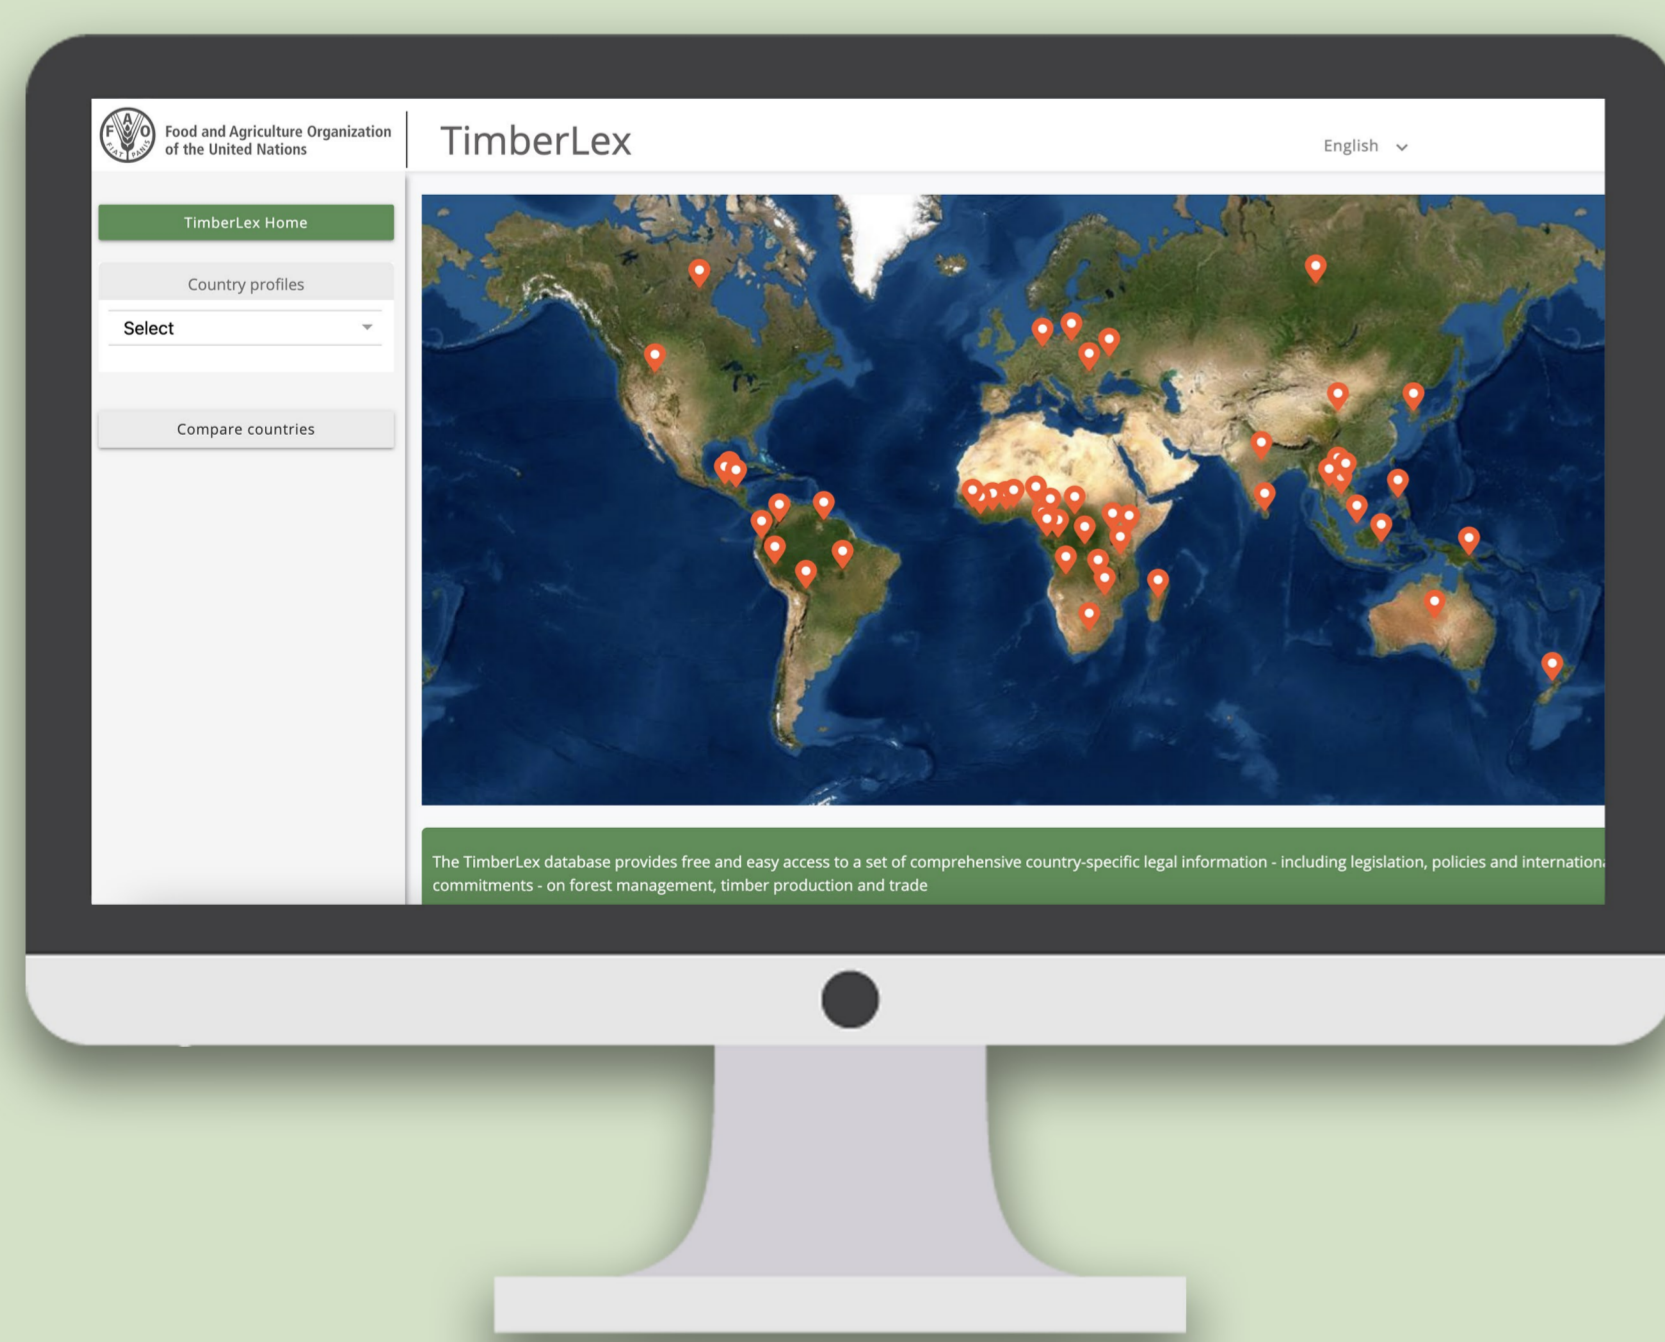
F A O FIAT PANIS

Food and Agriculture Organization of the United Nations

TimberLex

English

TimberLex Home

Country profiles

Select

Compare countries

The TimberLex database provides free and easy access to a set of comprehensive country-specific legal information - including legislation, policies and internation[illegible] commitments - on forest management, timber production and trade